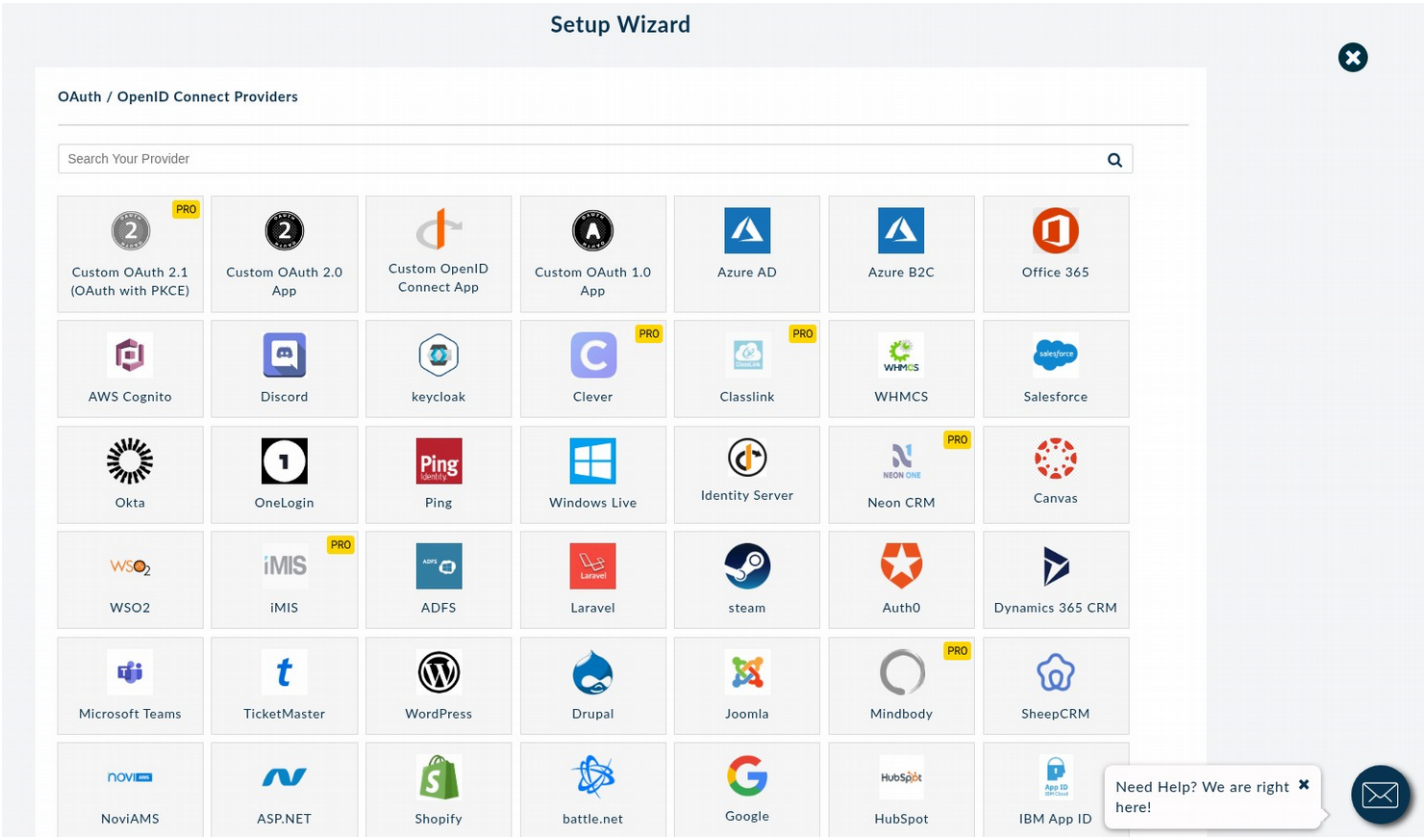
Setup Wizard

OAuth / OpenID Connect Providers

Search Your Provider

| | | | | | | |
|---|---|---|---|---|---|---|
| PRO Custom OAuth 2.1 (OAuth with PKCE) | Custom OAuth 2.0 App | Custom OpenID Connect App | Custom OAuth 1.0 App | Azure AD | Azure B2C | Office 365 |
| AWS Cognito | Discord | keycloak | PRO Clever | PRO Classlink | WHMCS | salesforce Salesforce |
| Okta | OneLogin | Ping Identity Ping | Windows Live | Identity Server | PRO NEON ONE Neon CRM | Canvas |
| WSO2 WSO2 | PRO iMIS iMIS | ADFS ADFS | Laravel Laravel | steam | Auth0 | Dynamics 365 CRM |
| Microsoft Teams | TicketMaster | WordPress | Drupal | Joomla | PRO Mindbody | SheepCRM |
| novi NoviAMS | ASP.NET | Shopify | battle.net | Google | HubSpot HubSpot | App ID IBM App ID |

Need Help? We are right here!